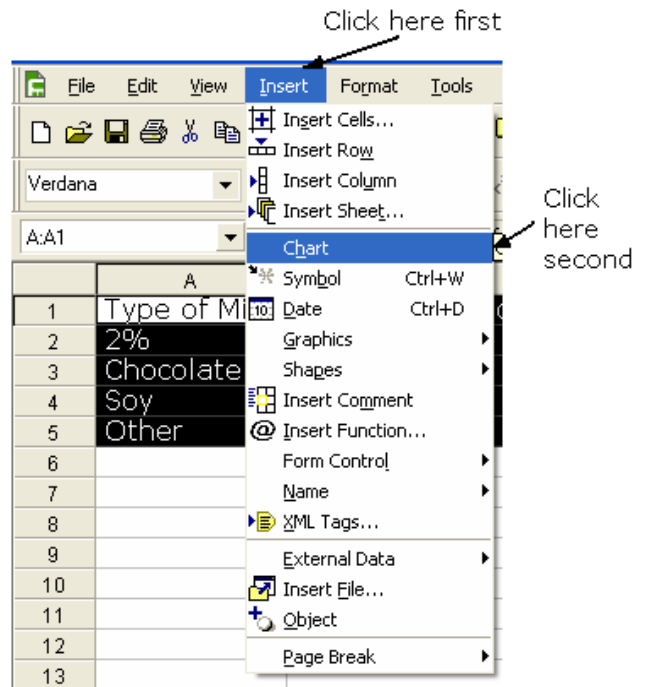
Click here first

File Edit View Insert Format Tools

Verdana

A:A1

Insert Cells...
Insert Row
Insert Column
Insert Sheet...
Chart
Symbol Ctrl+W
10 Date Ctrl+D
Graphics
Shapes
Insert Comment
Insert Function...
Form Control
Name
XML Tags...
External Data
Insert File...
Object
Page Break

Click here second

| | A |
|---|---|
| 1 | Type of Mi |
| 2 | 2% |
| 3 | Chocolate |
| 4 | Soy |
| 5 | Other |
| 6 | |
| 7 | |
| 8 | |
| 9 | |
| 10 | |
| 11 | |
| 12 | |
| 13 | |